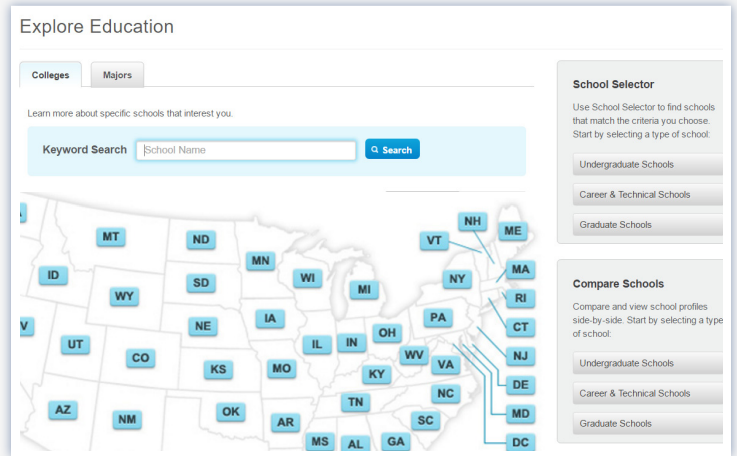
Explore Education

Colleges | Majors

Learn more about specific schools that interest you.

Keyword Search [School Name] Search

A
MT
ND
ID
WY
SD
MN
WI
MI
NH
ME
VT
MA
NY
RI
CT
V
UT
CO
NE
IA
IL
IN
OH
PA
NJ
WV
VA
DE
KS
MO
KY
MD
NC
TN
SC
AZ
NM
OK
AR
MS
AL
GA
DC

School Selector

Use School Selector to find schools that match the criteria you choose. Start by selecting a type of school:

Undergraduate Schools

Career & Technical Schools

Graduate Schools

Compare Schools

Compare and view school profiles side-by-side. Start by selecting a type of school:

Undergraduate Schools

Career & Technical Schools

Graduate Schools